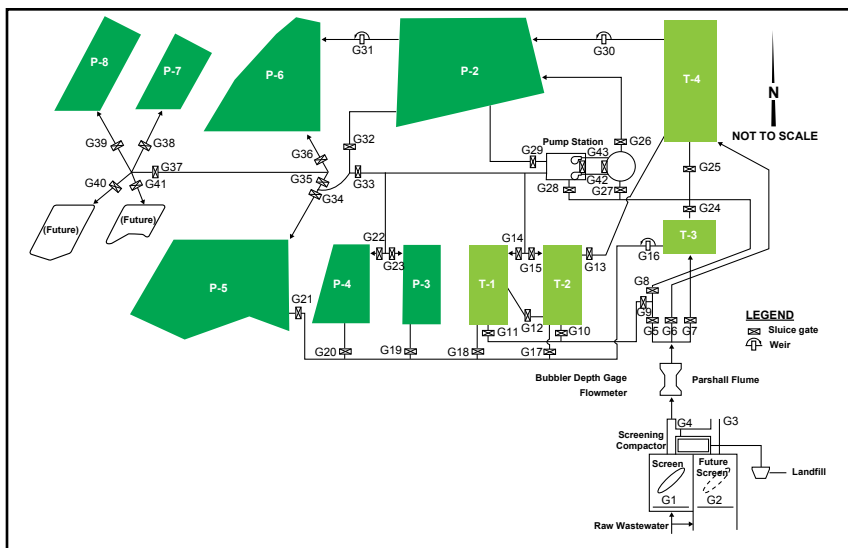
P-8
P-7
P-6
G31
P-2
G30
T-4
N
NOT TO SCALE
G39
G38
G36
G32
Pump Station
G26
G29
G43
G42
G37
G40
G41
G35
G33
G28
G27
G25
(Future)
(Future)
G34
G24
G22
G14
T-3
G23
G15
G13
G16
P-5
P-4
P-3
T-1
T-2
G8
G9
G21
G11
G12
G10
G5
G6
G7
LEGEND
Sluice gate
Weir
G20
G19
G18
G17
Bubbler Depth Gage Flowmeter
Parshall Flume
G4
G3
Screening Compactor
Screen
Future Screen
Landfill
G1
G2
Raw Wastewater